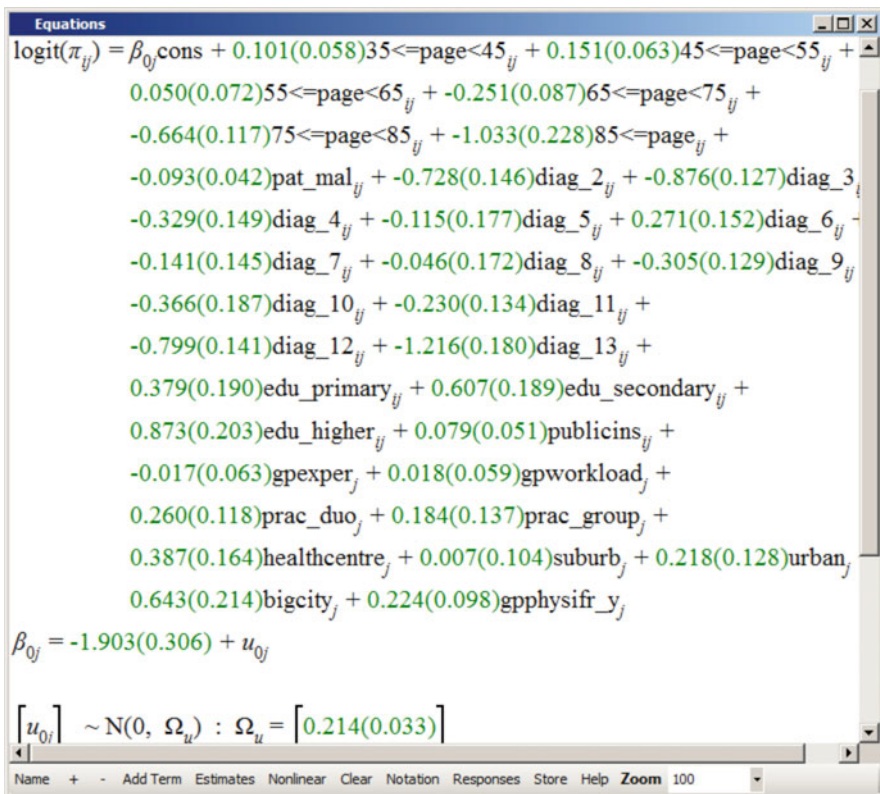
Equations

$\text{logit}(\pi_{ij}) = \beta_{0j}\text{cons} + 0.101(0.058)35\text{<=page<}45_{ij} + 0.151(0.063)45\text{<=page<}55_{ij} +$
$0.050(0.072)55\text{<=page<}65_{ij} + -0.251(0.087)65\text{<=page<}75_{ij} +$
$-0.664(0.117)75\text{<=page<}85_{ij} + -1.033(0.228)85\text{<=page}_{ij} +$
$-0.093(0.042)\text{pat\_mal}_{ij} + -0.728(0.146)\text{diag\_2}_{ij} + -0.876(0.127)\text{diag\_3}$
$-0.329(0.149)\text{diag\_4}_{ij} + -0.115(0.177)\text{diag\_5}_{ij} + 0.271(0.152)\text{diag\_6}_{ij}$
$-0.141(0.145)\text{diag\_7}_{ij} + -0.046(0.172)\text{diag\_8}_{ij} + -0.305(0.129)\text{diag\_9}_{ij}$
$-0.366(0.187)\text{diag\_10}_{ij} + -0.230(0.134)\text{diag\_11}_{ij} +$
$-0.799(0.141)\text{diag\_12}_{ij} + -1.216(0.180)\text{diag\_13}_{ij} +$
$0.379(0.190)\text{edu\_primary}_{ij} + 0.607(0.189)\text{edu\_secondary}_{ij} +$
$0.873(0.203)\text{edu\_higher}_{ij} + 0.079(0.051)\text{publicins}_{ij} +$
$-0.017(0.063)\text{gpexper}_{j} + 0.018(0.059)\text{gpworkload}_{j} +$
$0.260(0.118)\text{prac\_duo}_{j} + 0.184(0.137)\text{prac\_group}_{j} +$
$0.387(0.164)\text{healthcentre}_{j} + 0.007(0.104)\text{suburb}_{j} + 0.218(0.128)\text{urban}_{j}$
$0.643(0.214)\text{bigcity}_{j} + 0.224(0.098)\text{gpphysifr\_y}_{j}$

$\beta_{0j} = -1.903(0.306) + u_{0j}$

$\left[u_{0j}\right] \sim \text{N}(0,\ \Omega_u) : \Omega_u = \left[0.214(0.033)\right]$

Name + - Add Term Estimates Nonlinear Clear Notation Responses Store Help Zoom 100